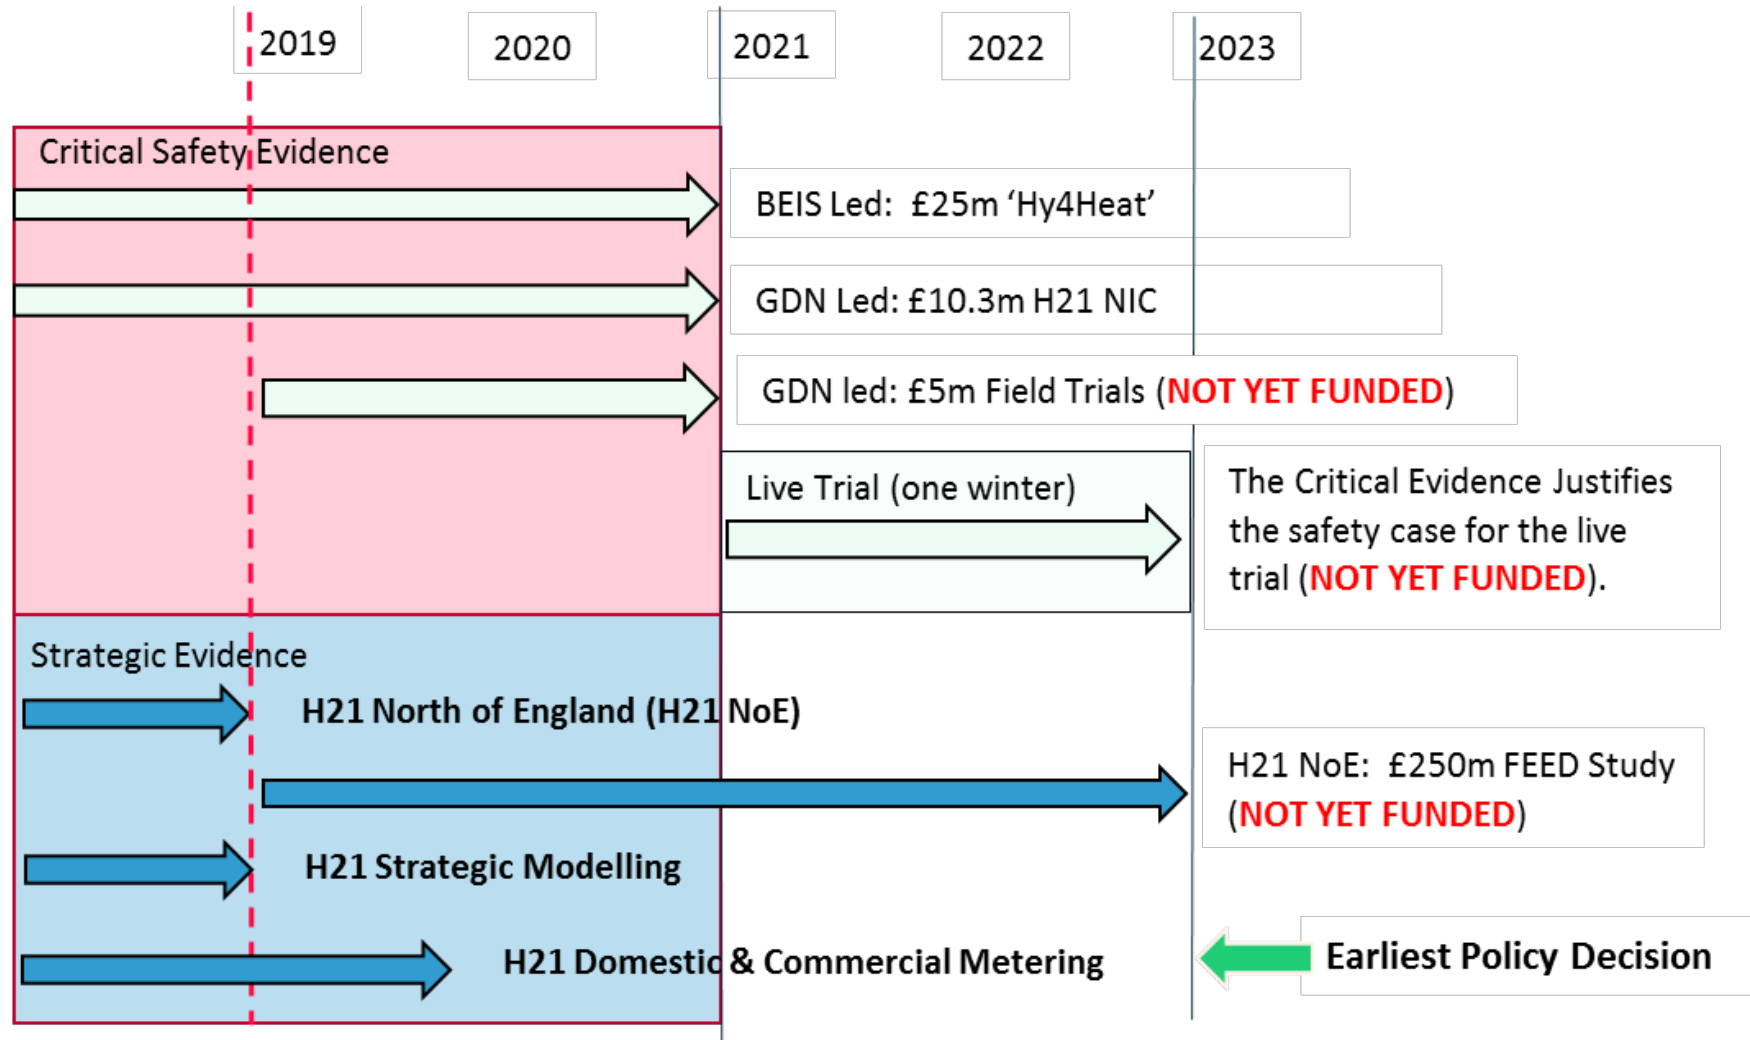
2019

2020

2021

2022

2023

Critical Safety Evidence

BEIS Led: £25m ‘Hy4Heat’

GDN Led: £10.3m H21 NIC

GDN led: £5m Field Trials (NOT YET FUNDED)

Live Trial (one winter)

The Critical Evidence Justifies the safety case for the live trial (NOT YET FUNDED).

Strategic Evidence

H21 North of England (H21 NoE)

H21 NoE: £250m FEED Study (NOT YET FUNDED)

H21 Strategic Modelling

H21 Domestic & Commercial Metering

Earliest Policy Decision